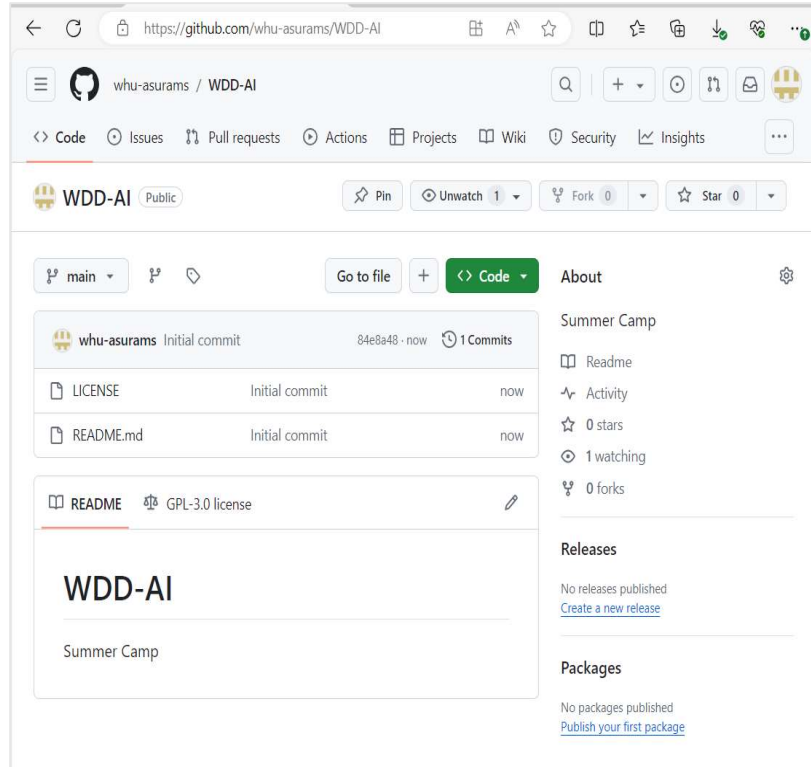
https://github.com/whu-asurams/WDD-AI

whu-asurams / WDD-AI

Code Issues Pull requests Actions Projects Wiki Security Insights

WDD-AI Public

Pin Unwatch 1 Fork 0 Star 0

main

Go to file + Code

whu-asurams Initial commit 84e8a48 · now 1 Commits

| LICENSE | Initial commit | now |
|---|---|---|
| README.md | Initial commit | now |

README GPL-3.0 license

WDD-AI

Summer Camp

About

Summer Camp

Readme

Activity

0 stars

1 watching

0 forks

Releases

No releases published

Create a new release

Packages

No packages published

Publish your first package